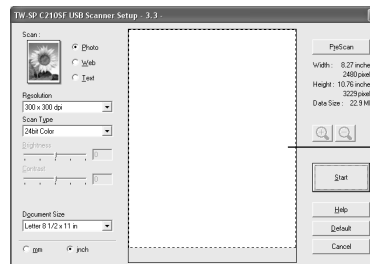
TW-SP C210SF USB Scanner Setup - 3.3 -

Scan :

Photo

Web

Text

Resolution

300 x 300 dpi

Scan Type

24bit Color

Brightness

Contrast

Document Size

Letter 8 1/2 x 11 in

mm

inch

PreScan

Width : 8.27 inche

2480 pixel

Height : 10.76 inche

3229 pixel

Data Size : 22.9 M

Start

Help

Default

Cancel